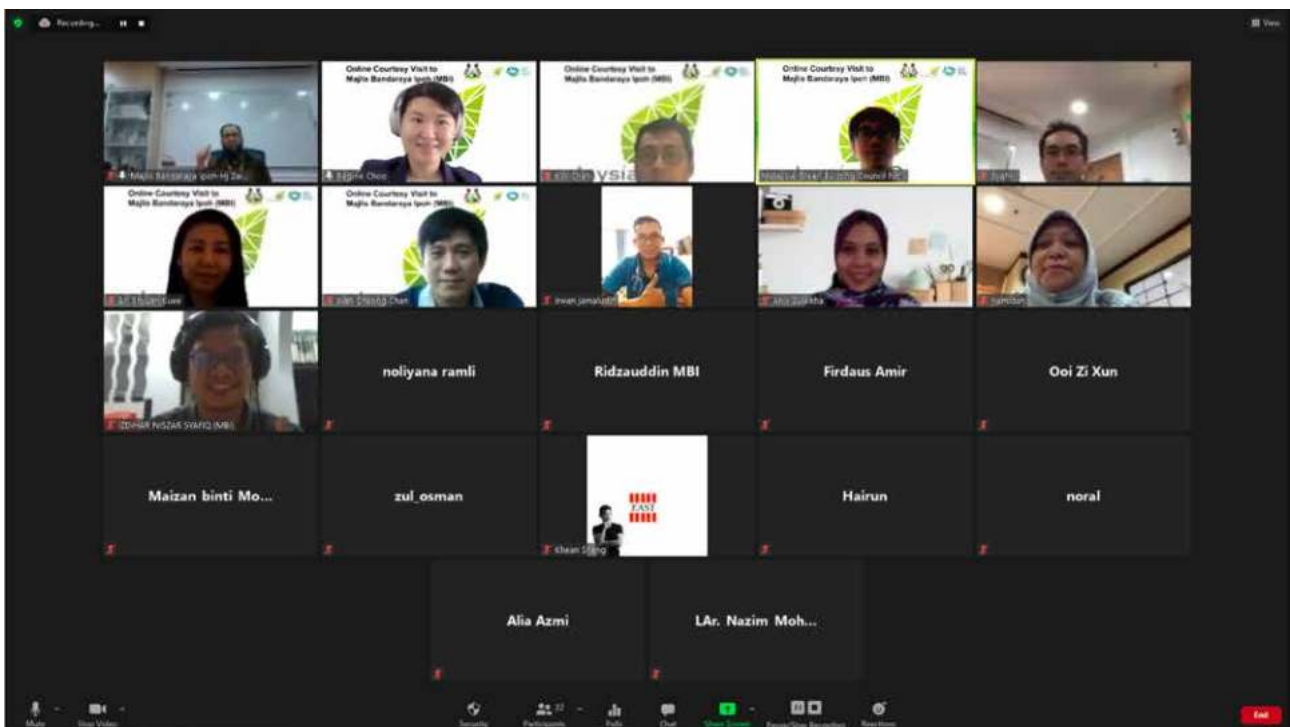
Recording...

View

Online Courtesy Visit to Majlis Bandaraya Ipoh (MBI)

Online Courtesy Visit to Majlis Bandaraya Ipoh (MBI)

Online Courtesy Visit to Majlis Bandaraya Ipoh (MBI)

Majlis Bandaraya Ipoh-Hj Za...

Regine Choo

Malaysia Green Building Council

Online Courtesy Visit to Majlis Bandaraya Ipoh (MBI)

Online Courtesy Visit to Majlis Bandaraya Ipoh (MBI)

Chan

irwan jamaludin

Hamidah

IZDIHAR NISZAR SYAFIQ (MBI)

noliyana ramli

Ridzauddin MBI

Firdaus Amir

Ooi Zi Xun

Maizan binti Mo...

zul_osman

EAST

Khean Siong

Hairun

noral

Alia Azmi

LAr. Nazim Moh...

Mute

Stop Video

Security

Participants

Polls

Chat

Share Screen

Pause/Stop Recording

Reactions

End